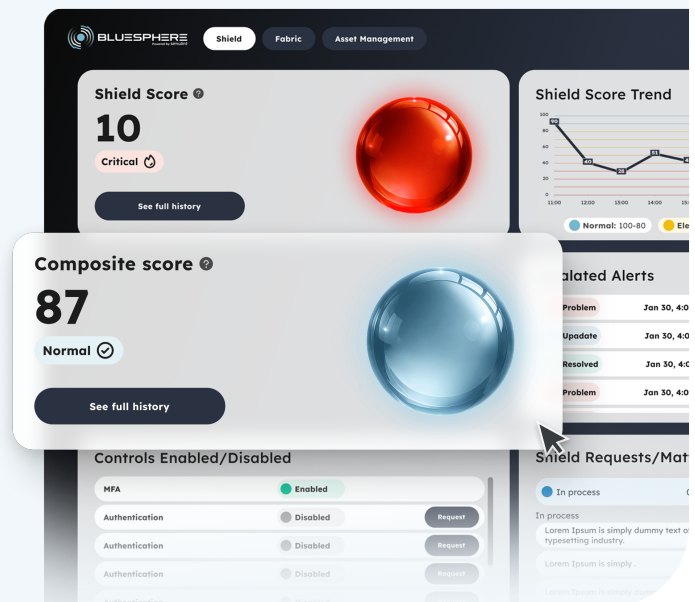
BLUESPHERE
Powered by

Shield Fabric Asset Management

Shield Score
10
Critical
See full history

Shield Score Trend
100
90
80
70
60
50
40
30
20
10
0
90
40
28
51
11:00 12:00 13:00 14:00
Normal: 100-80 Ele

Composite score
87
Normal
See full history

alated Alerts
Problem Jan 30, 4:0
Upadate Jan 30, 4:0
Resolved Jan 30, 4:0
Problem Jan 30, 4:0

Controls Enabled/Disabled
MFA Enabled
Authentication Disabled Request
Authentication Disabled Request
Authentication Disabled Request

Shield Requests/Mat
In process
In process
Lorem Ipsum is simply dummy text of typesetting industry.
Lorem Ipsum is simply dummy text of